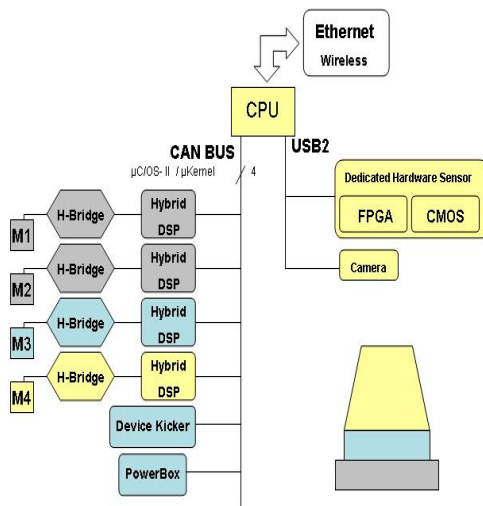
Ethernet
Wireless

CPU

CAN BUS
μC/OS- II / μKernel
4

USB2

Dedicated Hardware Sensor
FPGA
CMOS

Camera

M1
H-Bridge
Hybrid DSP

M2
H-Bridge
Hybrid DSP

M3
H-Bridge
Hybrid DSP

M4
H-Bridge
Hybrid DSP

Device Kicker

PowerBox